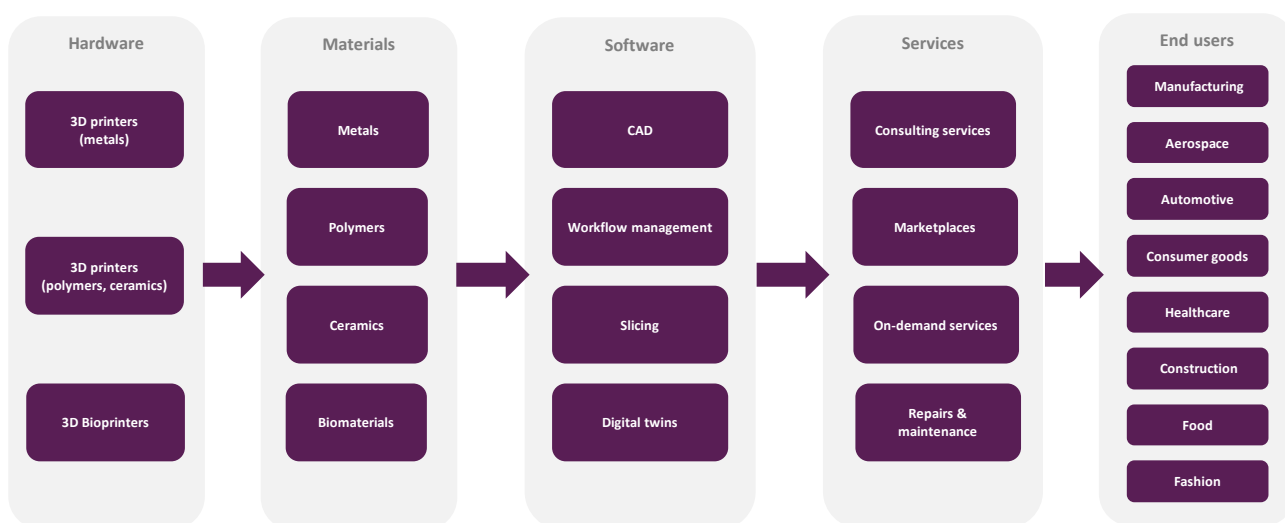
Hardware

3D printers (metals)

3D printers (polymers, ceramics)

3D Bioprinters

Materials

Metals

Polymers

Ceramics

Biomaterials

Software

CAD

Workflow management

Slicing

Digital twins

Services

Consulting services

Marketplaces

On-demand services

Repairs & maintenance

End users

Manufacturing

Aerospace

Automotive

Consumer goods

Healthcare

Construction

Food

Fashion